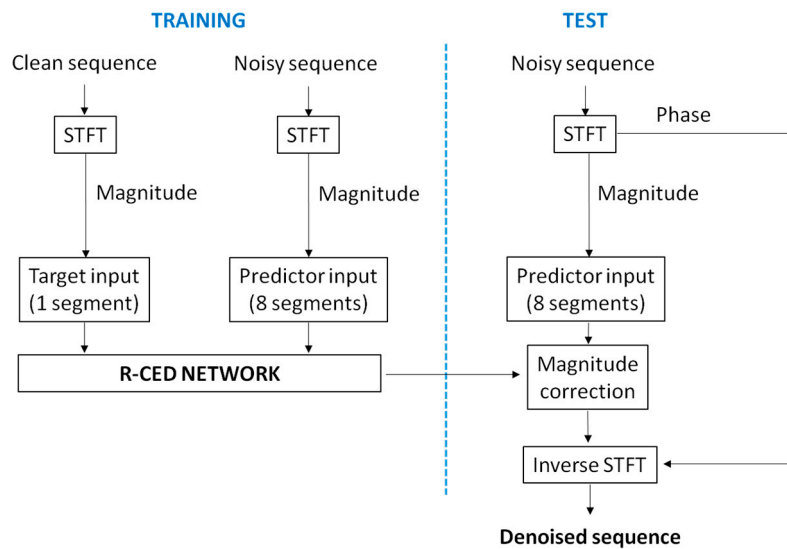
TRAINING

Clean sequence

STFT

Magnitude

Target input (1 segment)

Noisy sequence

STFT

Magnitude

Predictor input (8 segments)

R-CED NETWORK

TEST

Noisy sequence

STFT

Phase

Magnitude

Predictor input (8 segments)

Magnitude correction

Inverse STFT

Denoised sequence